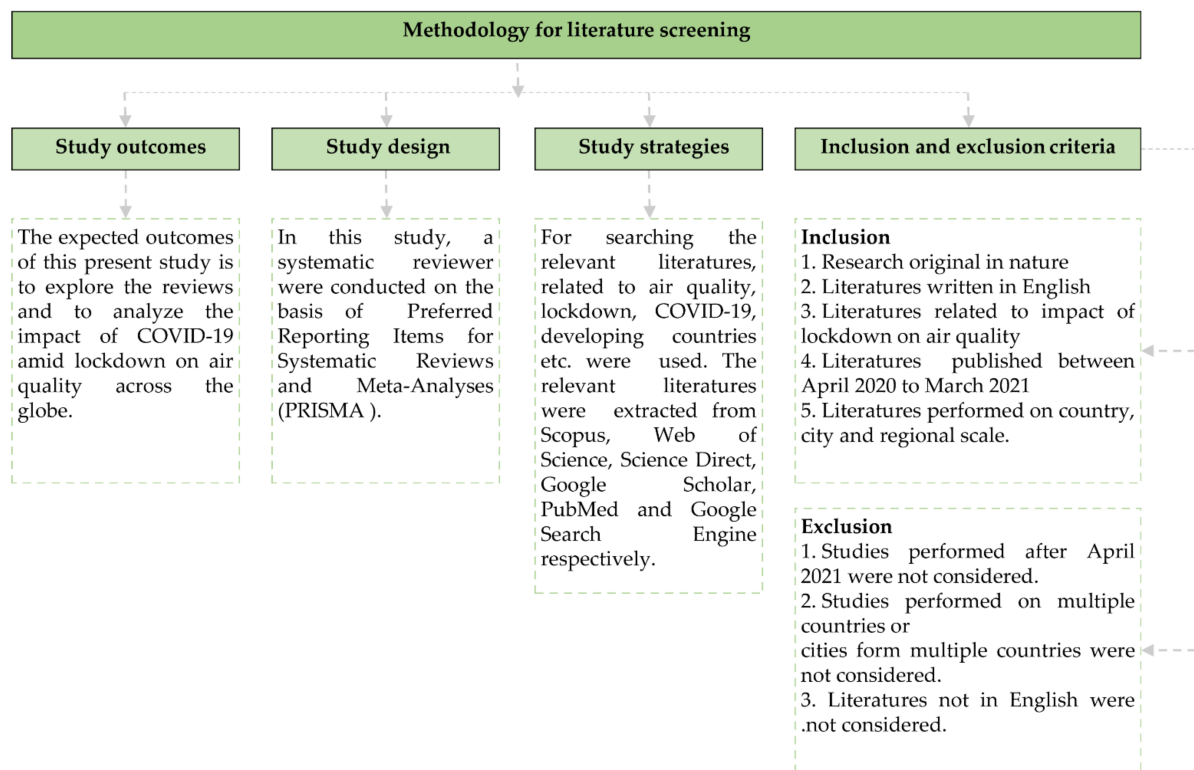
Methodology for literature screening

Study outcomes

The expected outcomes of this present study is to explore the reviews and to analyze the impact of COVID-19 amid lockdown on air quality across the globe.

Study design

In this study, a systematic reviewer were conducted on the basis of Preferred Reporting Items for Systematic Reviews and Meta-Analyses (PRISMA ).

Study strategies

For searching the relevant literatures, related to air quality, lockdown, COVID-19, developing countries etc. were used. The relevant literatures were extracted from Scopus, Web of Science, Science Direct, Google Scholar, PubMed and Google Search Engine respectively.

Inclusion and exclusion criteria

Inclusion
1. Research original in nature
2. Literatures written in English
3. Literatures related to impact of lockdown on air quality
4. Literatures published between April 2020 to March 2021
5. Literatures performed on country, city and regional scale.

Exclusion
1. Studies performed after April 2021 were not considered.
2. Studies performed on multiple countries or
cities form multiple countries were not considered.
3. Literatures not in English were .not considered.